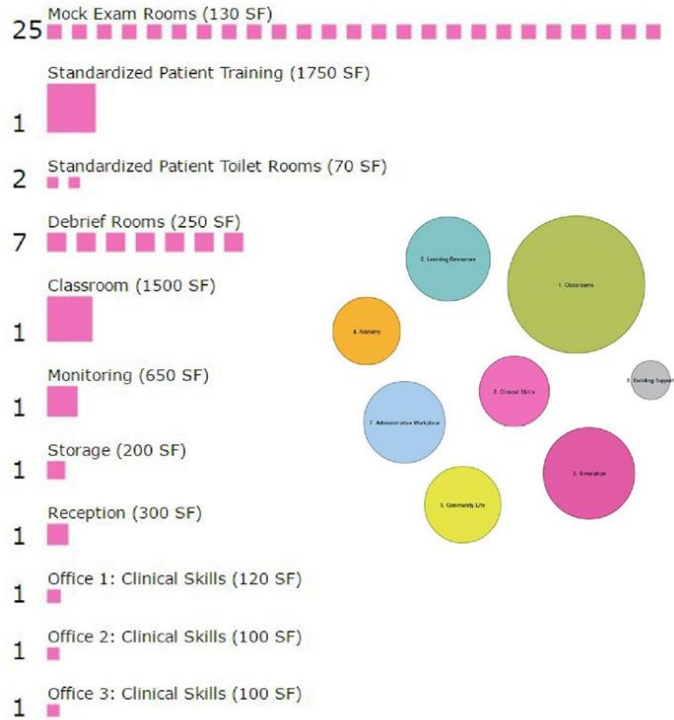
25 Mock Exam Rooms (130 SF)

1 Standardized Patient Training (1750 SF)

2 Standardized Patient Toilet Rooms (70 SF)

7 Debrief Rooms (250 SF)

1 Classroom (1500 SF)

1 Monitoring (650 SF)

1 Storage (200 SF)

1 Reception (300 SF)

1 Office 1: Clinical Skills (120 SF)

1 Office 2: Clinical Skills (100 SF)

1 Office 3: Clinical Skills (100 SF)

5. Learning Resources

1. Classrooms

4. Anatomy

2. Clinical Skills

9. Building Support

7. Administrative Workplace

3. Simulation

5. Community Life